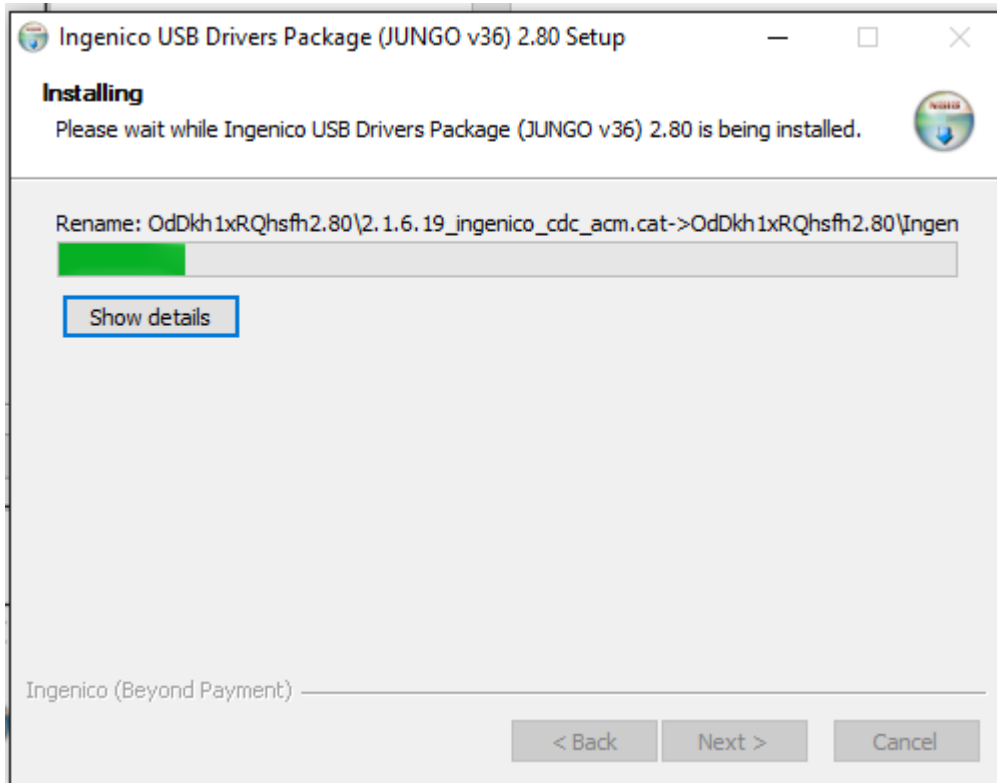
Ingenico USB Drivers Package (JUNGO v36) 2.80 Setup

Installing
Please wait while Ingenico USB Drivers Package (JUNGO v36) 2.80 is being installed.

Rename: OdDkh1xRQhsfh2.80\2.1.6.19_ingenico_cdc_acm.cat->OdDkh1xRQhsfh2.80\Ingen

Show details

Ingenico (Beyond Payment)

< Back Next > Cancel